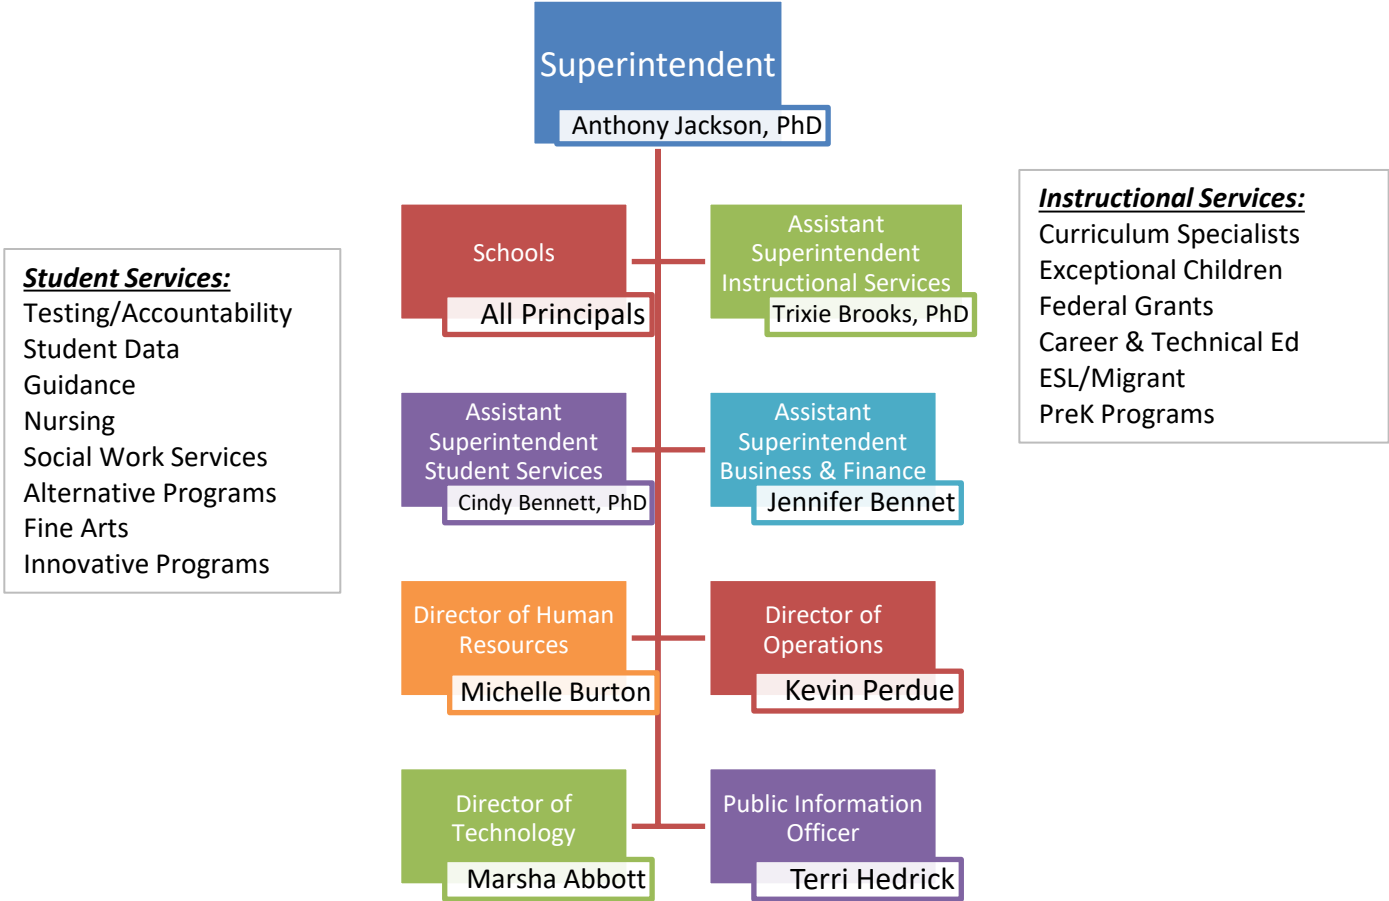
Superintendent
Anthony Jackson, PhD

Student Services:
Testing/Accountability
Student Data
Guidance
Nursing
Social Work Services
Alternative Programs
Fine Arts
Innovative Programs

Schools
All Principals

Assistant Superintendent Instructional Services
Trixie Brooks, PhD

Instructional Services:
Curriculum Specialists
Exceptional Children
Federal Grants
Career & Technical Ed
ESL/Migrant
PreK Programs

Assistant Superintendent Student Services
Cindy Bennett, PhD

Assistant Superintendent Business & Finance
Jennifer Bennet

Director of Human Resources
Michelle Burton

Director of Operations
Kevin Perdue

Director of Technology
Marsha Abbott

Public Information Officer
Terri Hedrick